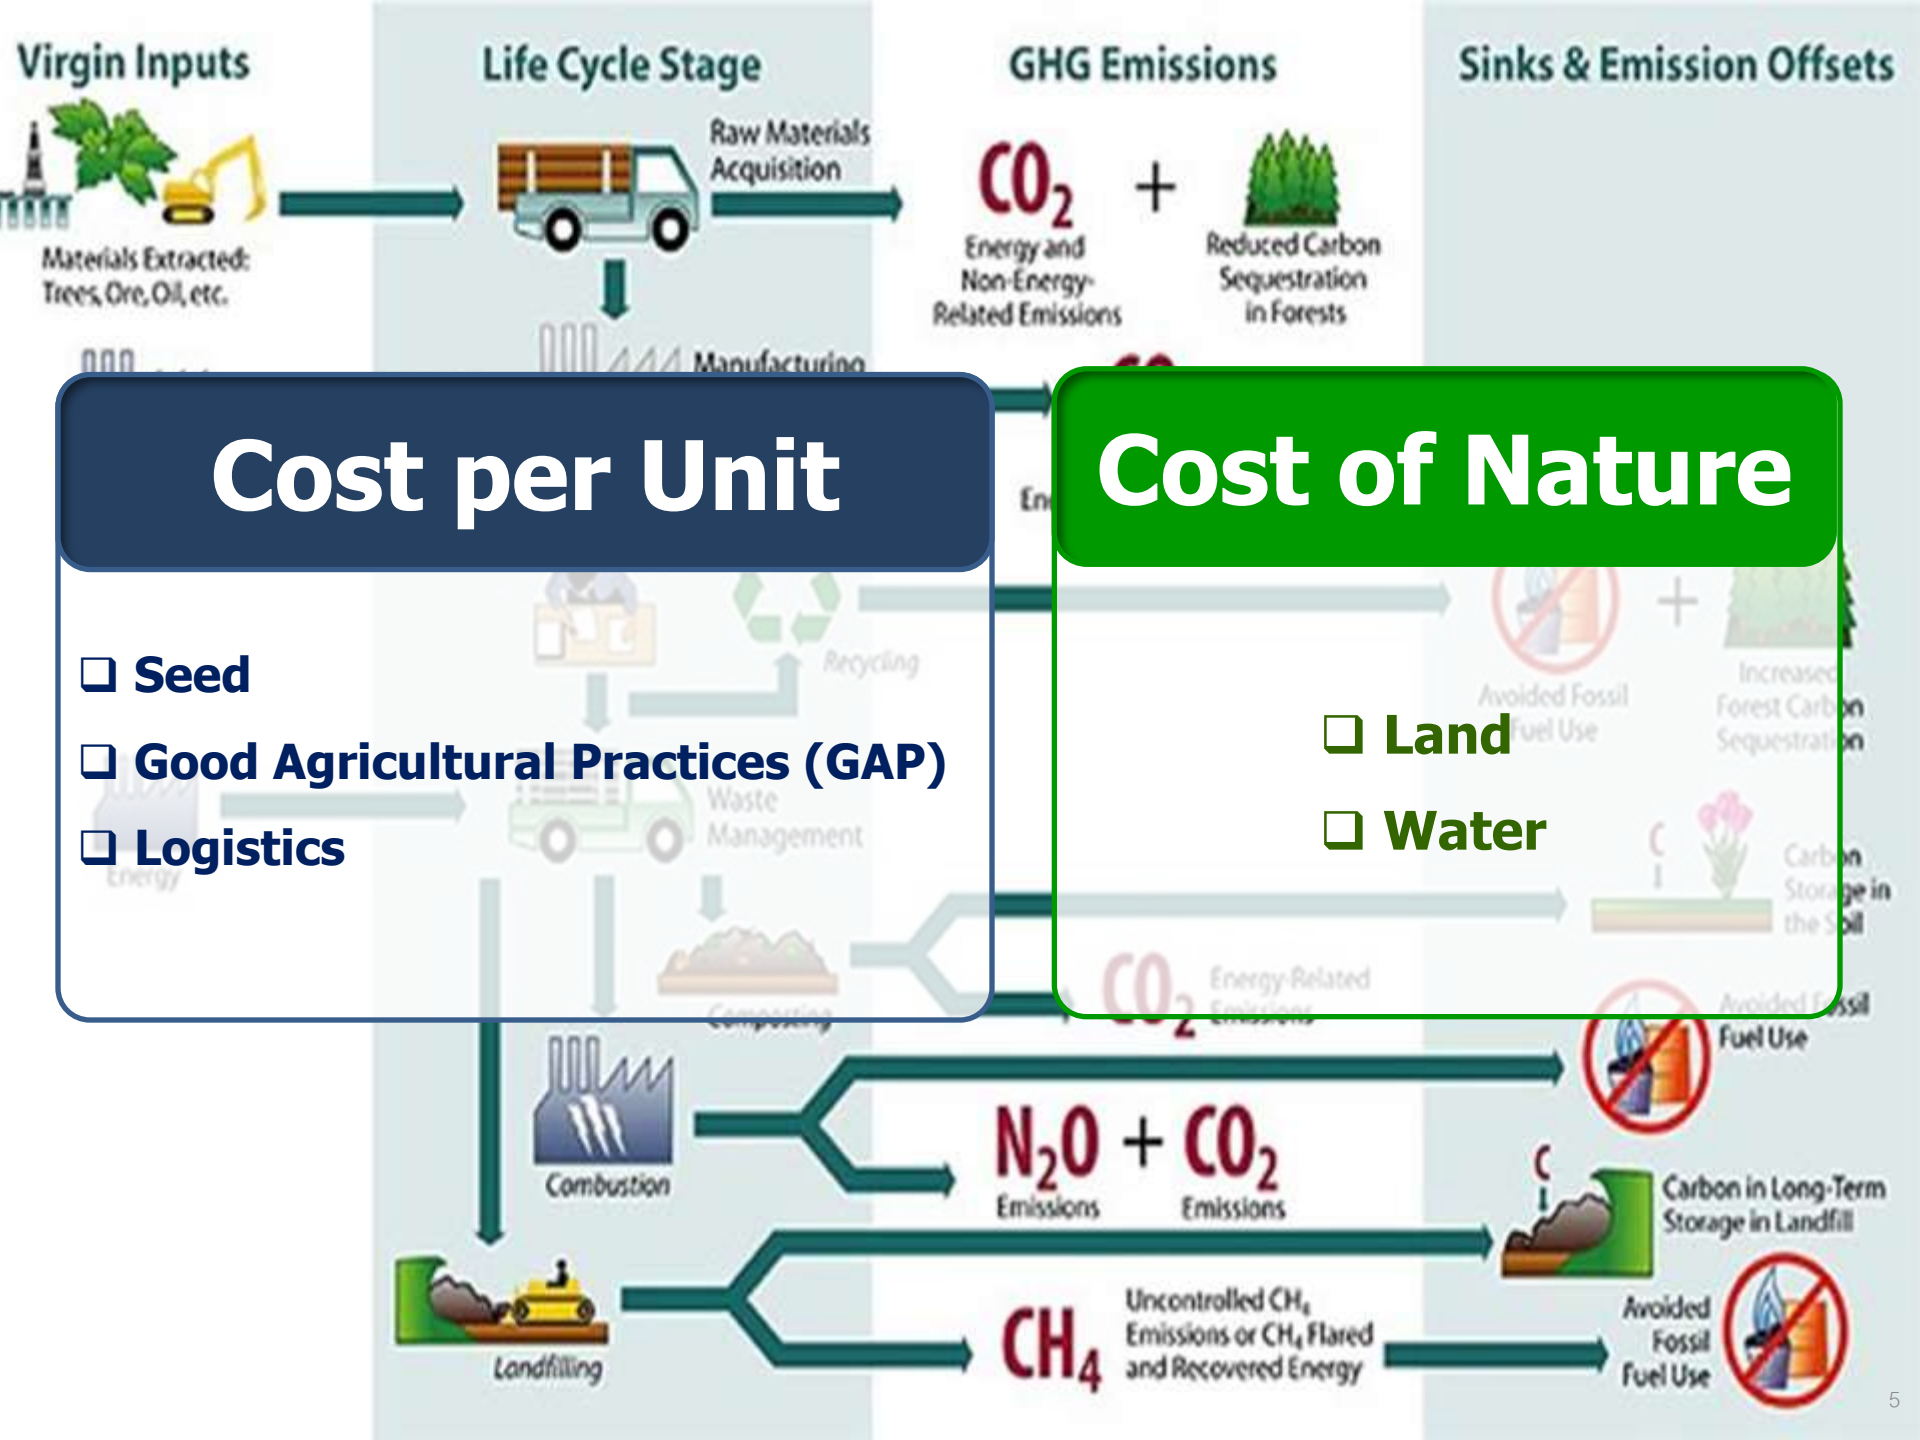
Virgin Inputs

Life Cycle Stage

GHG Emissions

Sinks & Emission Offsets

Raw Materials Acquisition

Materials Extracted: Trees, Ore, Oil, etc.

$CO_2$ + 

Energy and Non-Energy-Related Emissions

Reduced Carbon Sequestration in Forests

Manufacturing

Cost per Unit

❑ Seed

❑ Good Agricultural Practices (GAP)

❑ Logistics

Cost of Nature

❑ Land

❑ Water

Recycling

Avoided Fossil Fuel Use

Increased Forest Carbon Sequestration

Waste Management

Energy

Carbon Storage in the Soil

Composting

$CO_2$ Energy-Related Emissions

Avoided Fossil Fuel Use

Combustion

$N_2O$ + $CO_2$

Emissions Emissions

Carbon in Long-Term Storage in Landfill

Landfilling

$CH_4$

Uncontrolled $CH_4$ Emissions or $CH_4$ Flared and Recovered Energy

Avoided Fossil Fuel Use

5